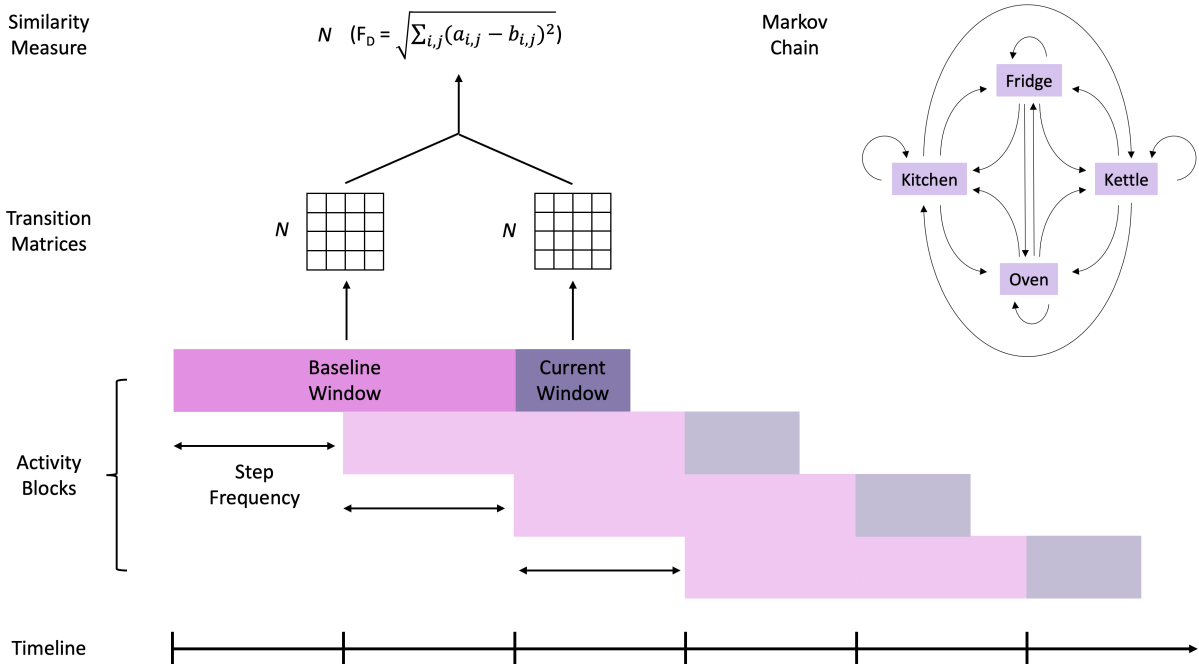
Similarity Measure

$N$ ($F_D = \sqrt{\sum_{i,j}(a_{i,j} - b_{i,j})^2}$)

Markov Chain

Fridge

Kitchen

Kettle

Oven

Transition Matrices

$N$

$N$

Baseline Window

Current Window

Activity Blocks

Step Frequency

Timeline